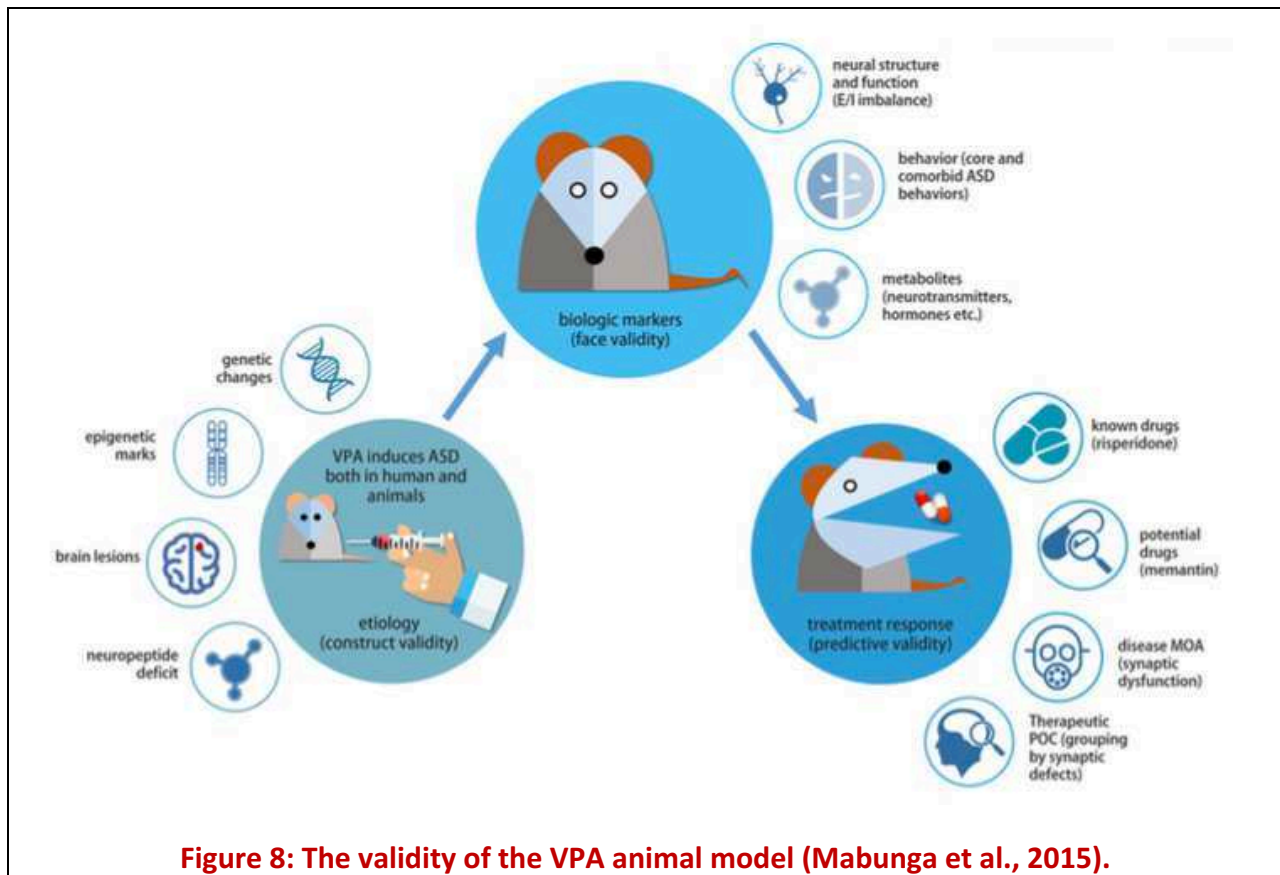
neural structure and function (E/I imbalance)

behavior (core and comorbid ASD behaviors)

metabolites (neurotransmitters, hormones etc.)

biologic markers (face validity)

genetic changes

epigenetic marks

brain lesions

neuropeptide deficit

VPA induces ASD both in human and animals

etiology (construct validity)

known drugs (risperidone)

potential drugs (memantin)

disease MOA (synaptic dysfunction)

Therapeutic POC (grouping by synaptic defects)

treatment response (predictive validity)

Figure 8: The validity of the VPA animal model (Mabunga et al., 2015).